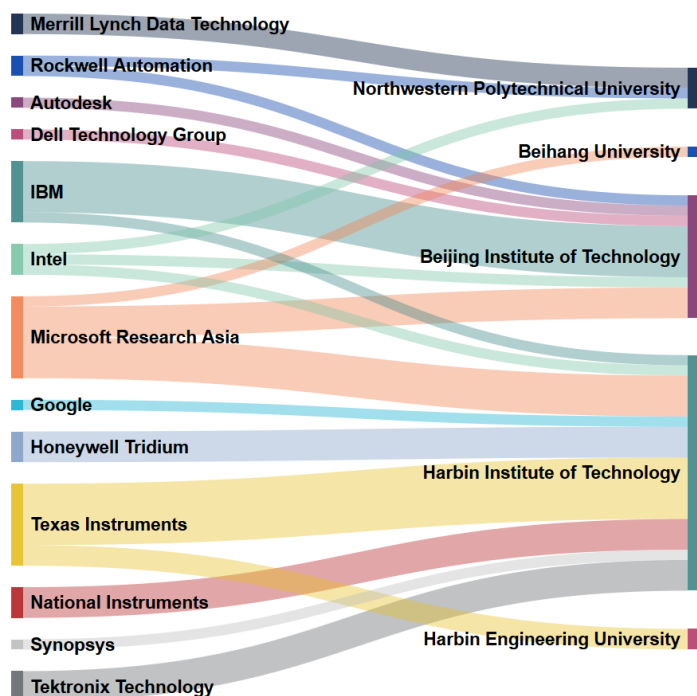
Merrill Lynch Data Technology
Rockwell Automation
Autodesk
Dell Technology Group
IBM
Intel
Microsoft Research Asia
Google
Honeywell Tridium
Texas Instruments
National Instruments
Synopsys
Tektronix Technology

Northwestern Polytechnical University
Beihang University
Beijing Institute of Technology
Harbin Institute of Technology
Harbin Engineering University